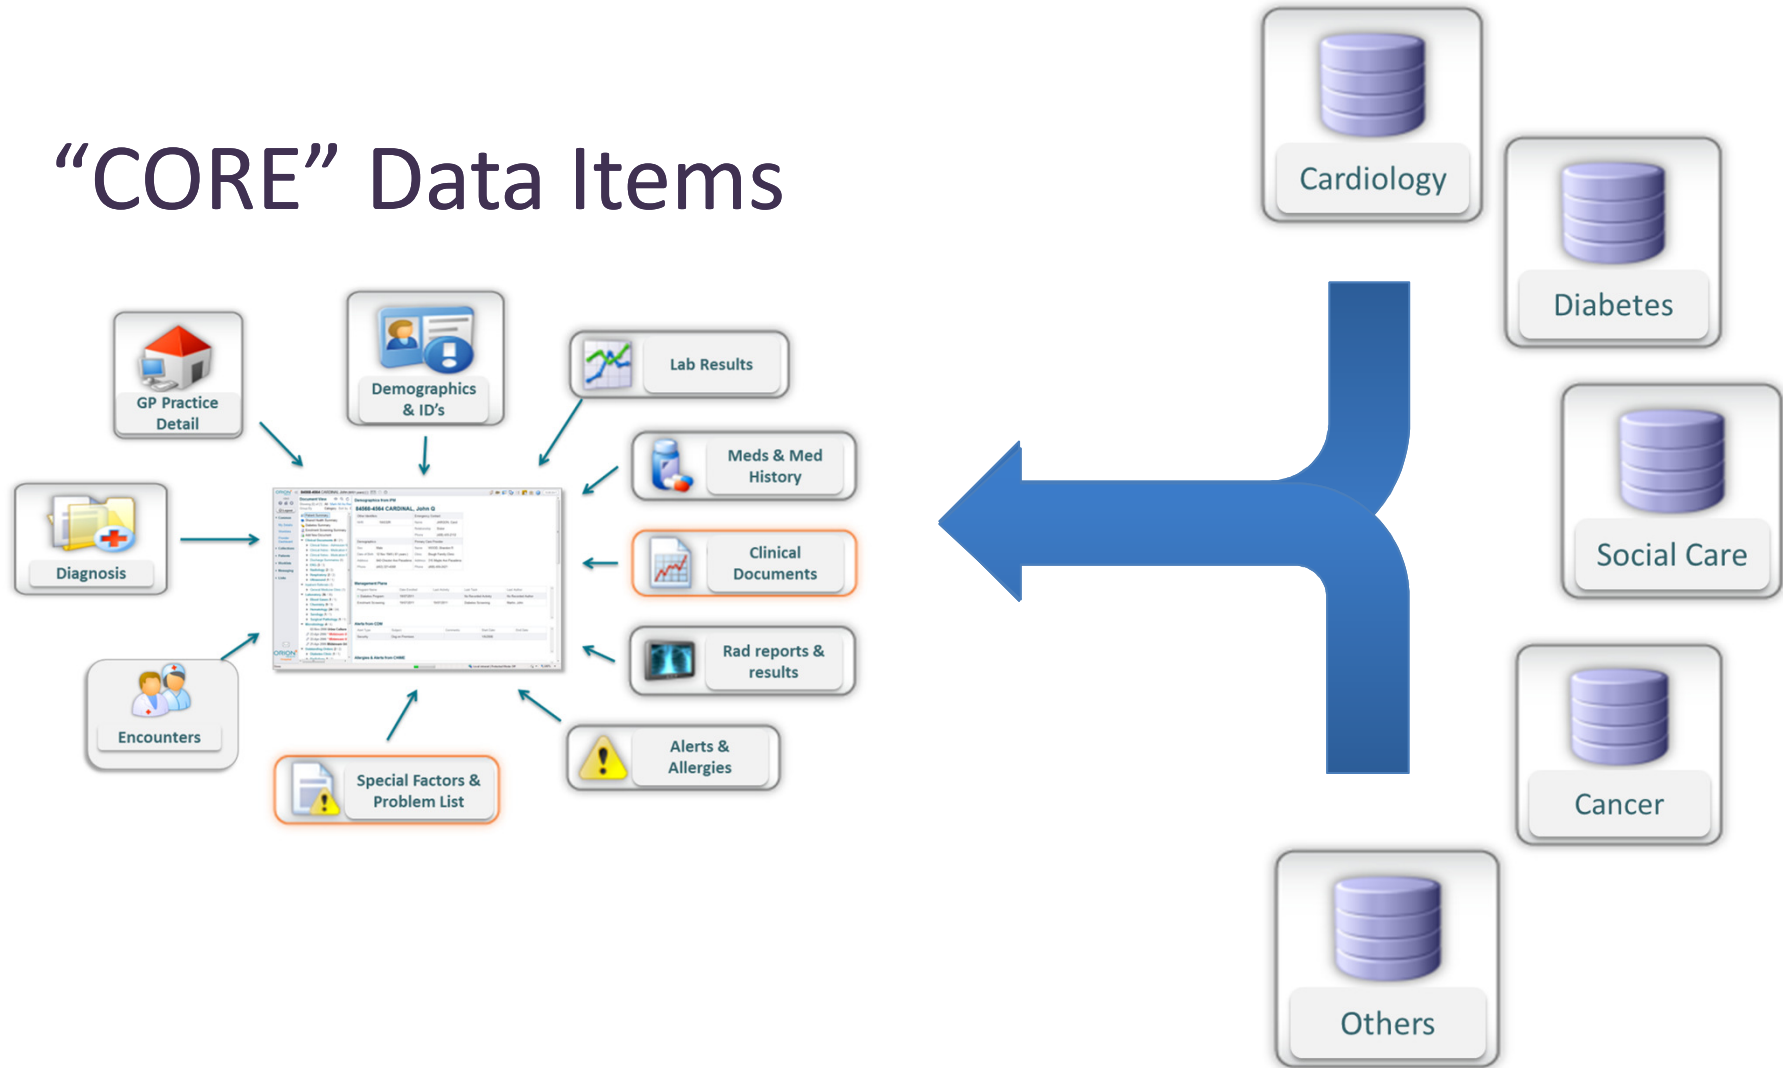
“CORE” Data Items

GP Practice Detail

Demographics & ID’s

Lab Results

Meds & Med History

Clinical Documents

Rad reports & results

Alerts & Allergies

Special Factors & Problem List

Encounters

Diagnosis

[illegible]

Cardiology

Diabetes

Social Care

Cancer

Others